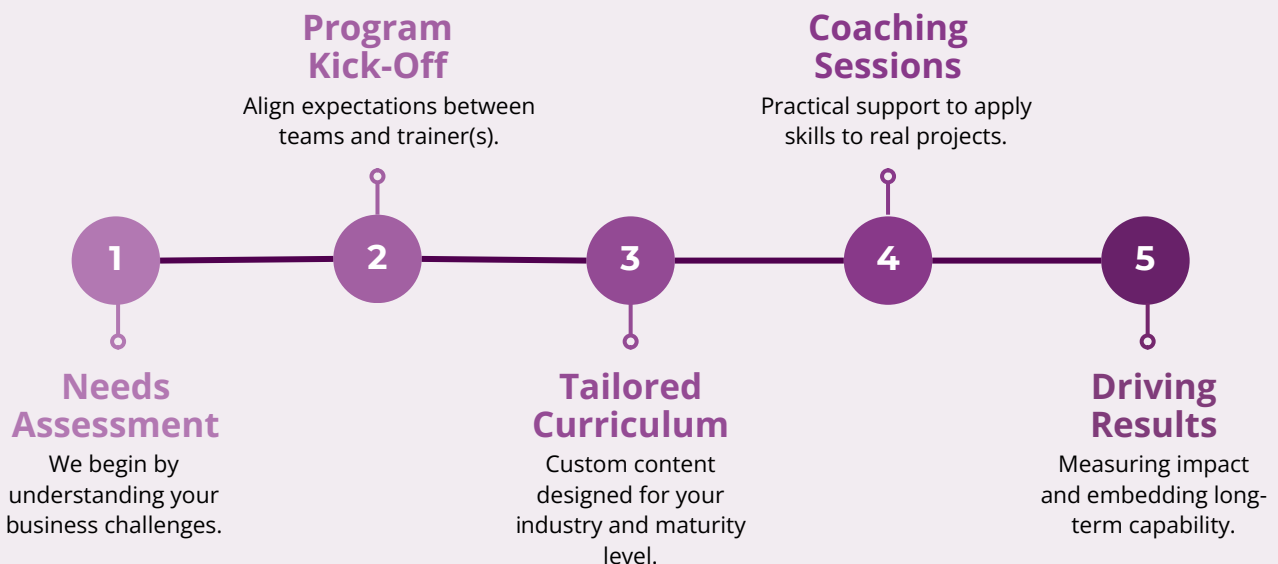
Program Kick-Off
Align expectations between teams and trainer(s).

Coaching Sessions
Practical support to apply skills to real projects.

1

2

3

4

5

Needs Assessment
We begin by understanding your business challenges.

Tailored Curriculum
Custom content designed for your industry and maturity level.

Driving Results
Measuring impact and embedding long-term capability.